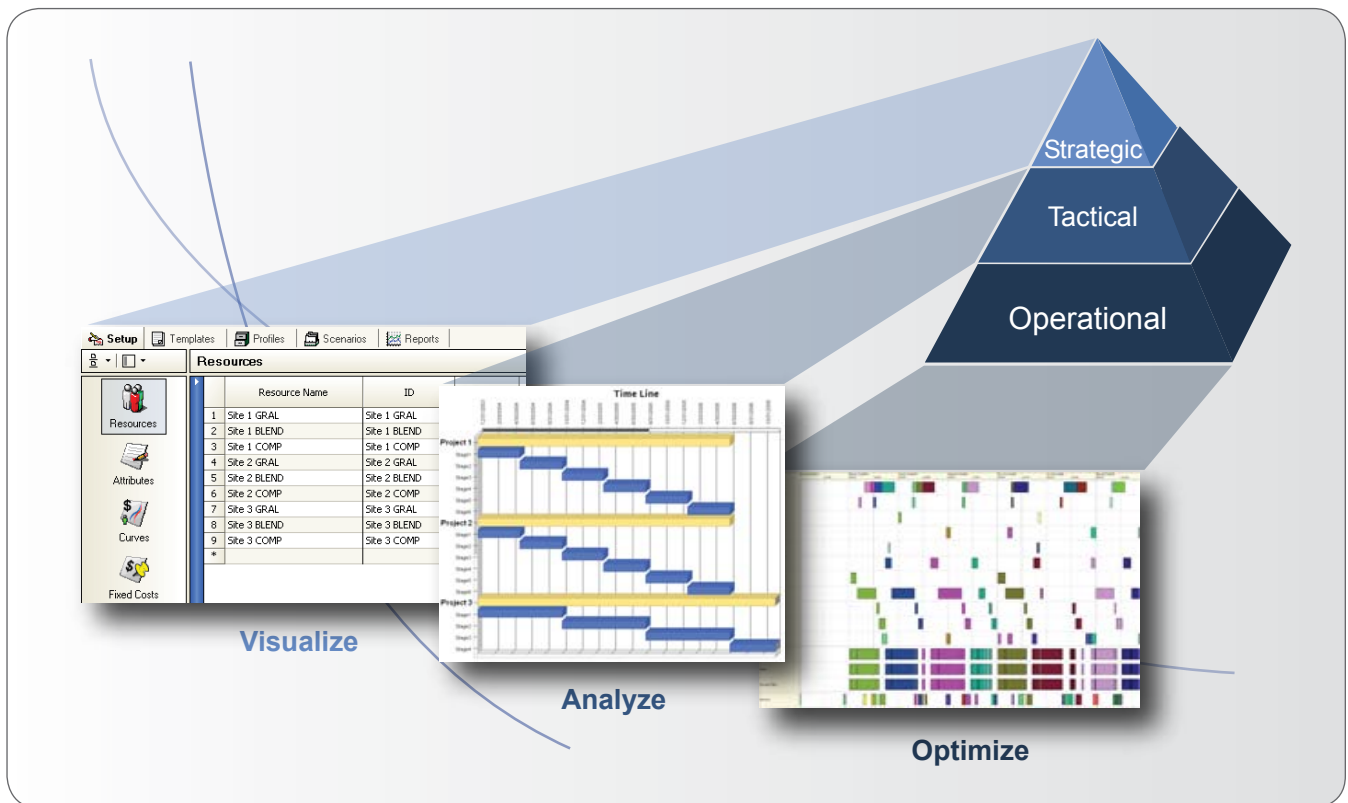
Strategic
Tactical
Operational

Setup | Templates | Profiles | Scenarios | Reports

Resources

Resources
Attributes
Curves
Fixed Costs

| | Resource Name | ID |
|---|---|---|
| 1 | Site 1 GRAL | Site 1 GRAL |
| 2 | Site 1 BLEND | Site 1 BLEND |
| 3 | Site 1 COMP | Site 1 COMP |
| 4 | Site 2 GRAL | Site 2 GRAL |
| 5 | Site 2 BLEND | Site 2 BLEND |
| 6 | Site 2 COMP | Site 2 COMP |
| 7 | Site 3 GRAL | Site 3 GRAL |
| 8 | Site 3 BLEND | Site 3 BLEND |
| 9 | Site 3 COMP | Site 3 COMP |
| * | | |

Time Line
Project 1
Project 2
Project 3

Visualize
Analyze
Optimize